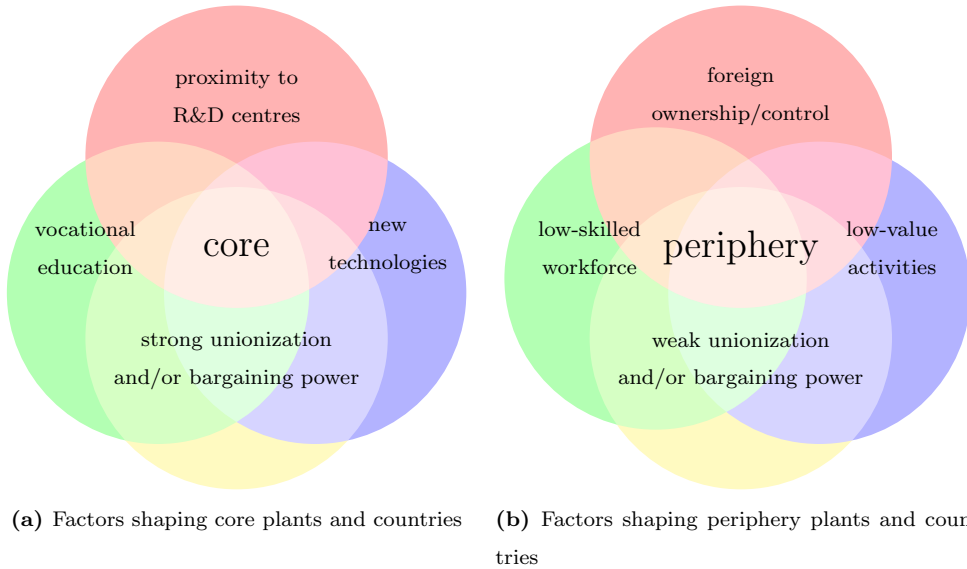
proximity to R&D centres

vocational education

core

new technologies

strong unionization and/or bargaining power

foreign ownership/control

low-skilled workforce

periphery

low-value activities

weak unionization and/or bargaining power

**(a)** Factors shaping core plants and countries

**(b)** Factors shaping periphery plants and coun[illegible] tries